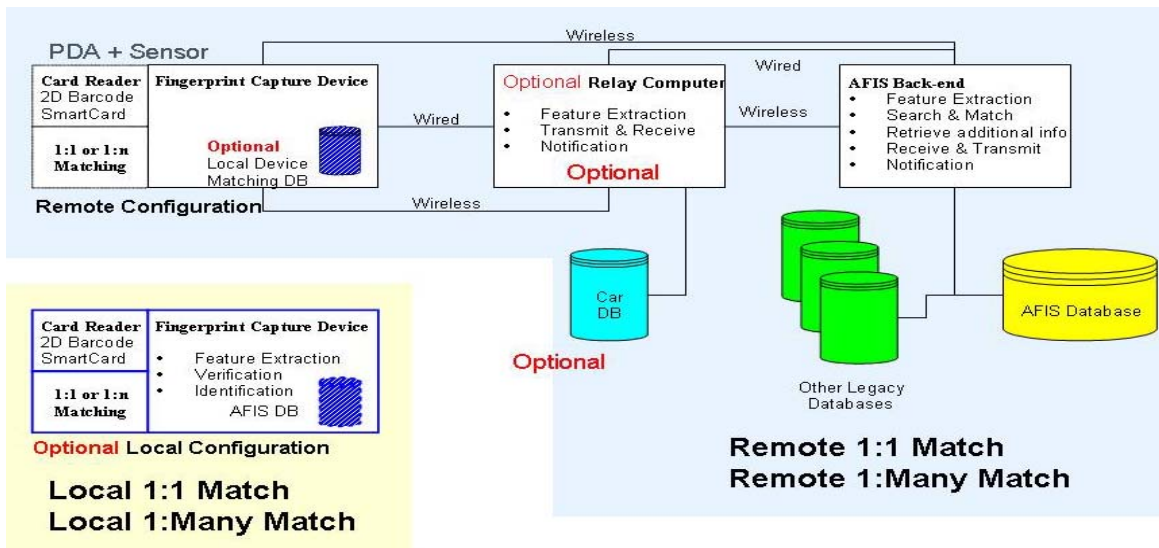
PDA + Sensor

Wireless

Wired

Card Reader
2D Barcode
SmartCard

1:1 or 1:n
Matching

Fingerprint Capture Device

Optional
Local Device
Matching DB

Remote Configuration

Wired

Wireless

Optional Relay Computer
• Feature Extraction
• Transmit & Receive
• Notification
Optional

Wireless

AFIS Back-end
• Feature Extraction
• Search & Match
• Retrieve additional info
• Receive & Transmit
• Notification

Car DB

Optional

Other Legacy Databases

AFIS Database

Card Reader
2D Barcode
SmartCard

1:1 or 1:n
Matching

Fingerprint Capture Device
• Feature Extraction
• Verification
• Identification
AFIS DB

Optional Local Configuration

Local 1:1 Match
Local 1:Many Match

Remote 1:1 Match
Remote 1:Many Match